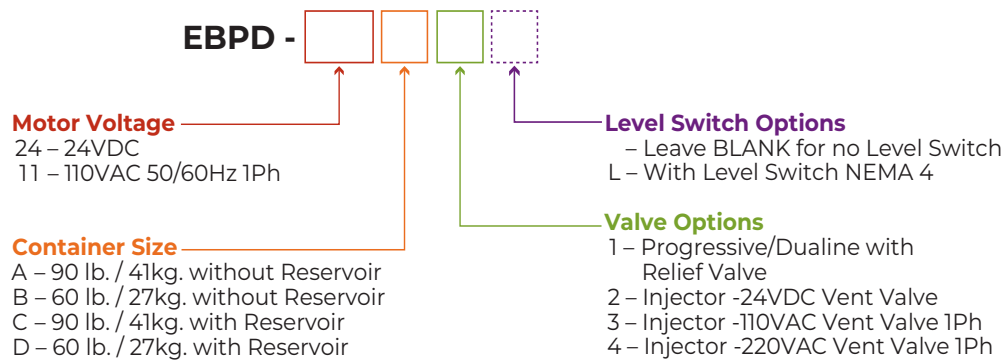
EBPD -

Motor Voltage
24 – 24VDC
11 – 110VAC 50/60Hz 1Ph

Container Size
A – 90 lb. / 41kg. without Reservoir
B – 60 lb. / 27kg. without Reservoir
C – 90 lb. / 41kg. with Reservoir
D – 60 lb. / 27kg. with Reservoir

Level Switch Options
– Leave BLANK for no Level Switch
L – With Level Switch NEMA 4

Valve Options
1 – Progressive/Dualine with Relief Valve
2 – Injector -24VDC Vent Valve
3 – Injector -110VAC Vent Valve 1Ph
4 – Injector -220VAC Vent Valve 1Ph